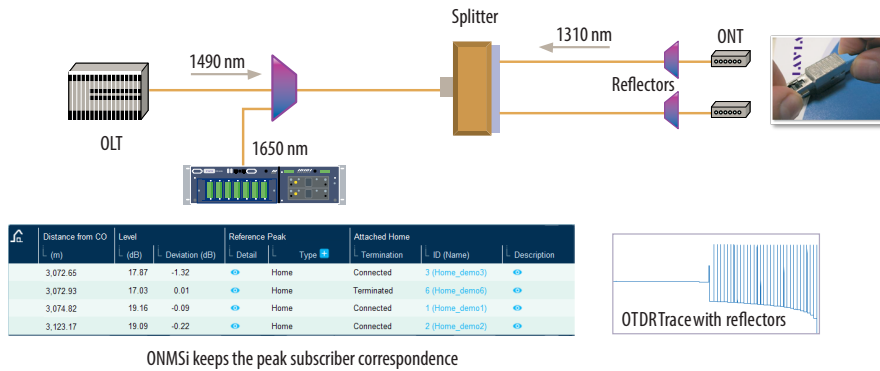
Splitter

1310 nm

ONT

1490 nm

Reflectors

OLT

1650 nm

| Distance from CO (m) | Level (dB) | Deviation (dB) | Reference Peak Detail | Type | Attached Home Termination | ID (Name) | Description |
|---|---|---|---|---|---|---|---|
| 3,072.65 | 17.87 | -1.32 | | Home | Connected | 3 (Home_demo3) | |
| 3,072.93 | 17.03 | 0.01 | | Home | Terminated | 6 (Home_demo6) | |
| 3,074.82 | 19.16 | -0.09 | | Home | Connected | 1 (Home_demo1) | |
| 3,123.17 | 19.09 | -0.22 | | Home | Connected | 2 (Home_demo2) | |

ONMSi keeps the peak subscriber correspondence

OTDR Trace with reflectors